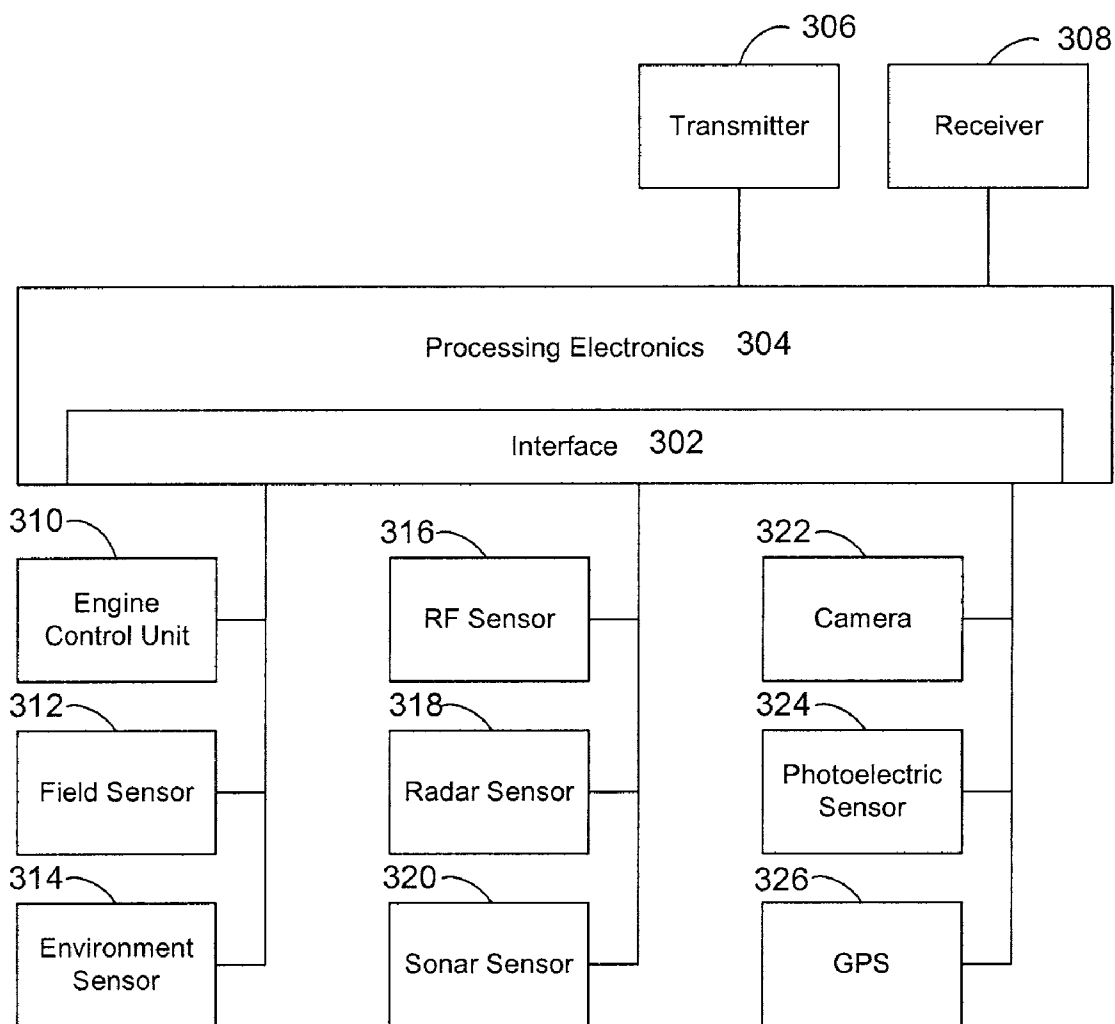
306
Transmitter

308
Receiver

Processing Electronics 304

Interface 302

310
Engine Control Unit

312
Field Sensor

314
Environment Sensor

316
RF Sensor

318
Radar Sensor

320
Sonar Sensor

322
Camera

324
Photoelectric Sensor

326
GPS